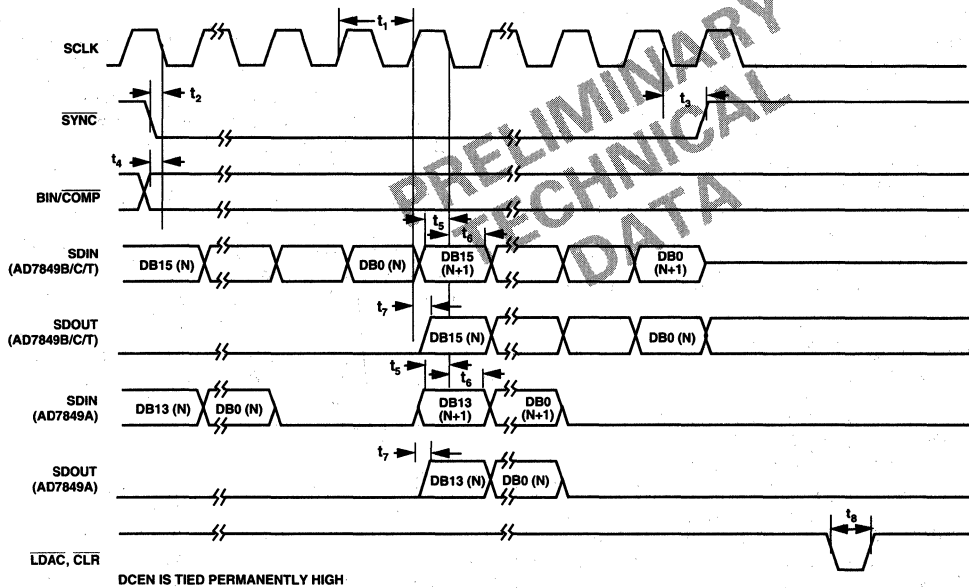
PRELIMINARY TECHNICAL DATA

SCLK

$t_1$

$t_2$

$\overline{SYNC}$

$t_3$

$t_4$

BIN/$\overline{COMP}$

$t_5$

$t_6$

SDIN (AD7849B/C/T)

DB15 (N)

DB0 (N)

DB15 (N+1)

DB0 (N+1)

$t_7$

SDOUT (AD7849B/C/T)

DB15 (N)

DB0 (N)

$t_5$

$t_6$

SDIN (AD7849A)

DB13 (N)

DB0 (N)

DB13 (N+1)

DB0 (N+1)

$t_7$

SDOUT (AD7849A)

DB13 (N)

DB0 (N)

$t_8$

$\overline{LDAC}$, $\overline{CLR}$

DCEN IS TIED PERMANENTLY HIGH